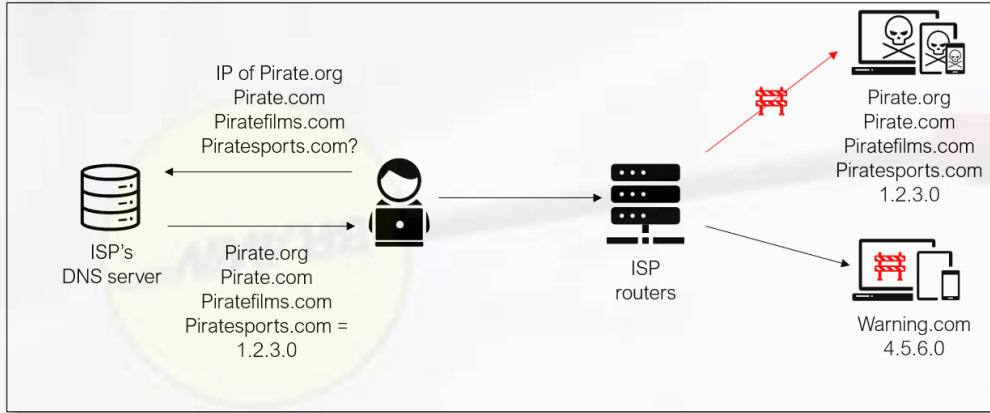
IP of Pirate.org
Pirate.com
Piratefilms.com
Piratesports.com?

ISP's
DNS server

Pirate.org
Pirate.com
Piratefilms.com
Piratesports.com =
1.2.3.0

ISP
routers

Pirate.org
Pirate.com
Piratefilms.com
Piratesports.com
1.2.3.0

Warning.com
4.5.6.0